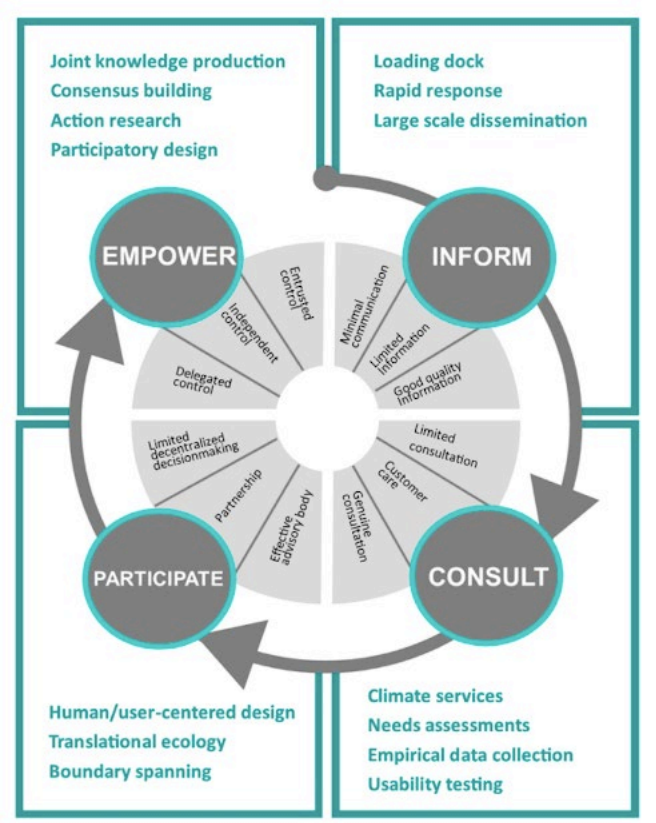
Joint knowledge production
Consensus building
Action research
Participatory design

Loading dock
Rapid response
Large scale dissemination

EMPOWER

INFORM

Entrusted control
Independent control
Delegated control

Minimal communication
Limited information
Good quality information

Limited consultation
Customer care
Genuine consultation

Limited decentralized decisionmaking
Partnership
Effective advisory body

PARTICIPATE

CONSULT

Human/user-centered design
Translational ecology
Boundary spanning

Climate services
Needs assessments
Empirical data collection
Usability testing